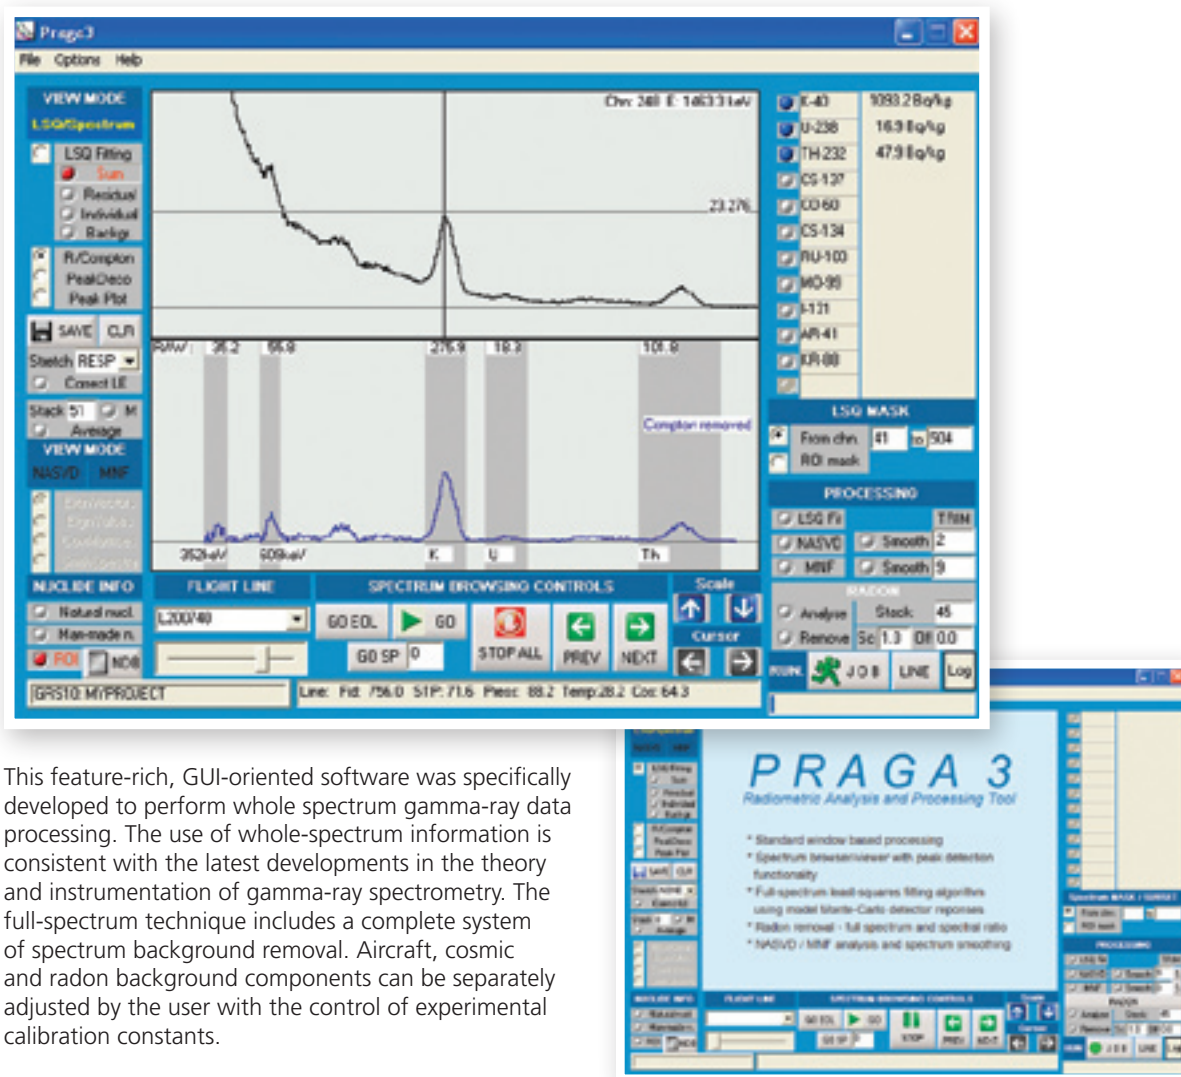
Praga3

File Options Help

VIEW MODE
LSQ/Spectrum
LSQ Fitting
Sum
Residual
Individual
Backgr
R/Compton
PeakDeco
Peak Plot
SAVE CLR
Stretch RESP
Correct LE
Stack 51 M
Average
VIEW MODE
NASVD MNF

Chn: 248 E: 1463.31keV
23.276
RAW: 35.2 55.8 276.9 18.3 101.8
Compton removed
352keV 609keV K U Th

K-40 1093.2 Bq/kg
U-238 16.9 Bq/kg
TH-232 47.9 Bq/kg
CS-137
CO-60
CS-134
RU-103
MO-99
I-131
AR-41
KR-88

LSQ MASK
From chn. 41 to 504
ROI mask

PROCESSING
LSQ Fit
TRIM
NASVD
Smooth 2
MNF
Smooth 9
RADON
Analyse
Stack 45
Remove
Sc 1.3 Of 0.0

NUCLIDE INFO
Natural nucl.
Man-made n.
ROI NDB

FLIGHT LINE
L200/40

SPECTRUM BROWSING CONTROLS
GO EOL GO
GO SP 0
STOP ALL
PREV NEXT
Scale
Cursor
RUN JOB LINE Log

GRS10: M/PROJECT
Line: Fid: 756.0 STP: 71.6 Pres: 88.2 Temp: 28.2 Cos: 64.3

This feature-rich, GUI-oriented software was specifically developed to perform whole spectrum gamma-ray data processing. The use of whole-spectrum information is consistent with the latest developments in the theory and instrumentation of gamma-ray spectrometry. The full-spectrum technique includes a complete system of spectrum background removal. Aircraft, cosmic and radon background components can be separately adjusted by the user with the control of experimental calibration constants.

PRAGA 3
Radiometric Analysis and Processing Tool

* Standard window based processing
* Spectrum browser/viewer with peak detection functionality
* Full-spectrum least-squares fitting algorithm using model Monte-Carlo detector reponses
* Radon removal - full spectrum and spectral ratio
* NASVD / MNF analysis and spectrum smoothing

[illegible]